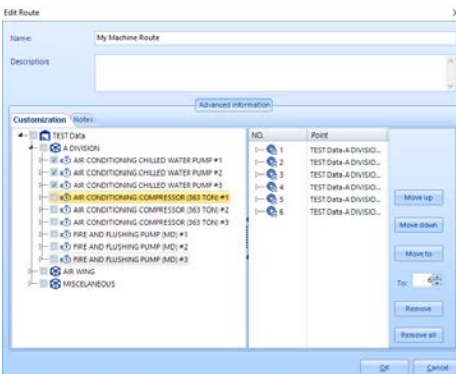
Edit Route

Name: My Machine Route

Description

Advanced information

Customization Notes

TEST Data
A DIVISION
AIR CONDITIONING CHILLED WATER PUMP #1
AIR CONDITIONING CHILLED WATER PUMP #2
AIR CONDITIONING CHILLED WATER PUMP #3
AIR CONDITIONING COMPRESSOR (363 TON) #1
AIR CONDITIONING COMPRESSOR (363 TON) #2
AIR CONDITIONING COMPRESSOR (363 TON) #3
FIRE AND FLUSHING PUMP (MD) #1
FIRE AND FLUSHING PUMP (MD) #2
FIRE AND FLUSHING PUMP (MD) #3
AIR WING
MISCELANEOUS

| NO. | Point |
|---|---|
| 1 | TEST Data-A DIVISIO... |
| 2 | TEST Data-A DIVISIO... |
| 3 | TEST Data-A DIVISIO... |
| 4 | TEST Data-A DIVISIO... |
| 5 | TEST Data-A DIVISIO... |
| 6 | TEST Data-A DIVISIO... |

Move up
Move down
Move to
To: 6
Remove
Remove all

OK Cancel